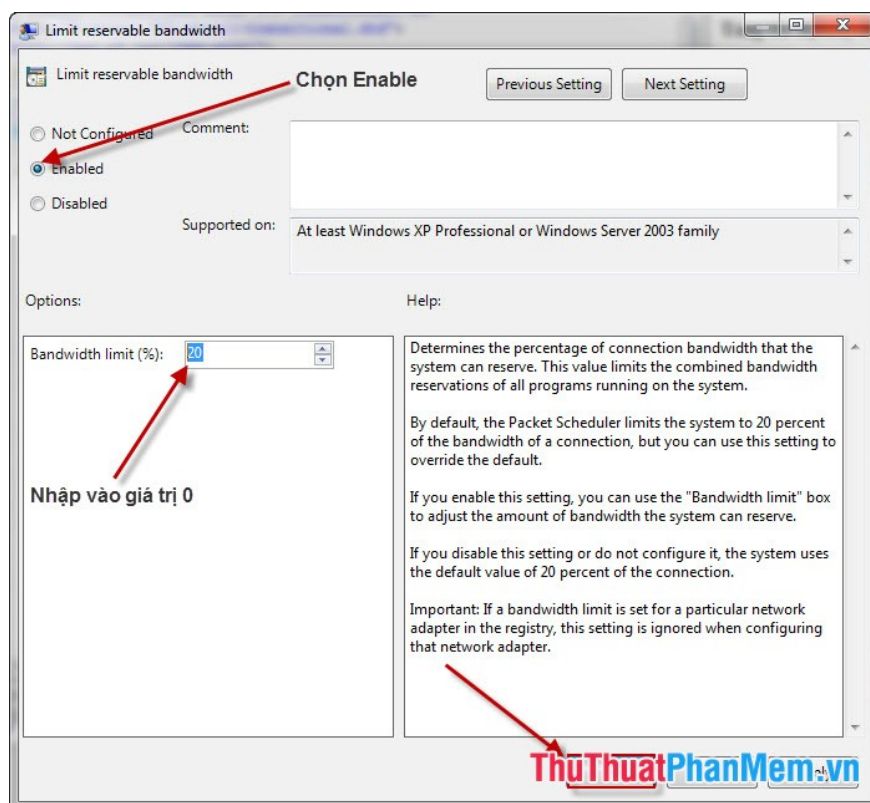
Limit reservable bandwidth

Limit reservable bandwidth

Chọn Enable

Previous Setting

Next Setting

Not Configured

Enabled

Disabled

Comment:

Supported on:

At least Windows XP Professional or Windows Server 2003 family

Options:

Help:

Bandwidth limit (%): 20

Nhập vào giá trị 0

Determines the percentage of connection bandwidth that the system can reserve. This value limits the combined bandwidth reservations of all programs running on the system.

By default, the Packet Scheduler limits the system to 20 percent of the bandwidth of a connection, but you can use this setting to override the default.

If you enable this setting, you can use the "Bandwidth limit" box to adjust the amount of bandwidth the system can reserve.

If you disable this setting or do not configure it, the system uses the default value of 20 percent of the connection.

Important: If a bandwidth limit is set for a particular network adapter in the registry, this setting is ignored when configuring that network adapter.

ThuThuatPhanMem.vn